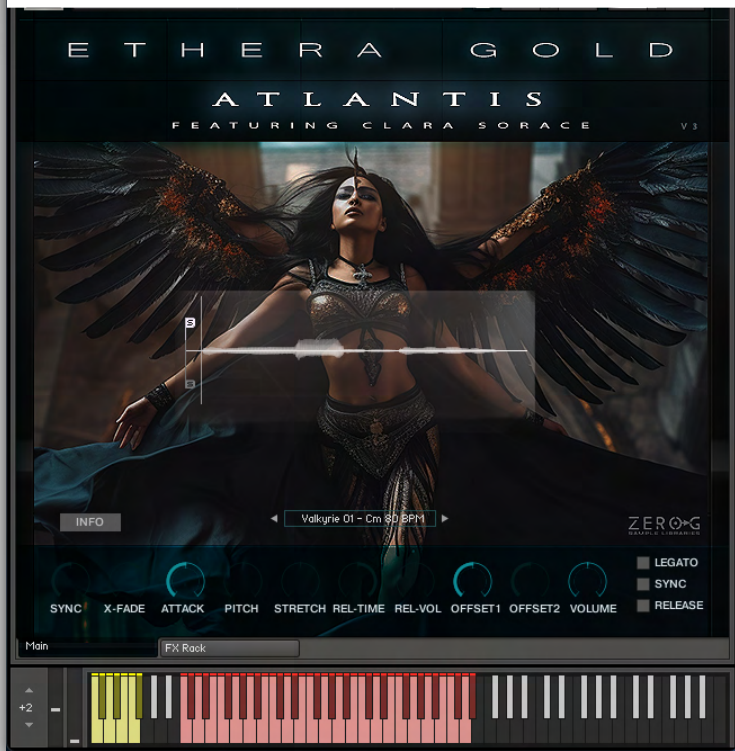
ETHERA GOLD

ATLANTIS

FEATURING CLARA SORACE

V3

S

S

INFO

◀ Valkyrie 01 - Cm 80 BPM ▶

ZERO-G
SAMPLE LIBRARIES

LEGATO

SYNC

RELEASE

SYNC X-FADE ATTACK PITCH STRETCH REL-TIME REL-VOL OFFSET1 OFFSET2 VOLUME

Main

FX Rack

+2